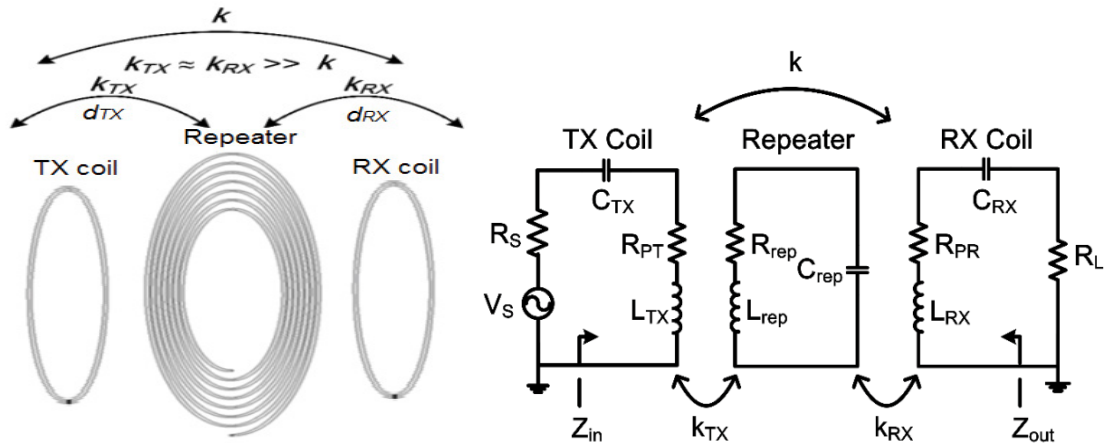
$k$

$k_{TX} \approx k_{RX} >> k$

$k_{TX}$

$d_{TX}$

$k_{RX}$

$d_{RX}$

Repeater

TX coil

RX coil

k

TX Coil

Repeater

RX Coil

$C_{TX}$

$R_S$

$R_{PT}$

$V_S$

$L_{TX}$

$R_{rep}$

$C_{rep}$

$L_{rep}$

$C_{RX}$

$R_{PR}$

$R_L$

$L_{RX}$

$Z_{in}$

$k_{TX}$

$k_{RX}$

$Z_{out}$